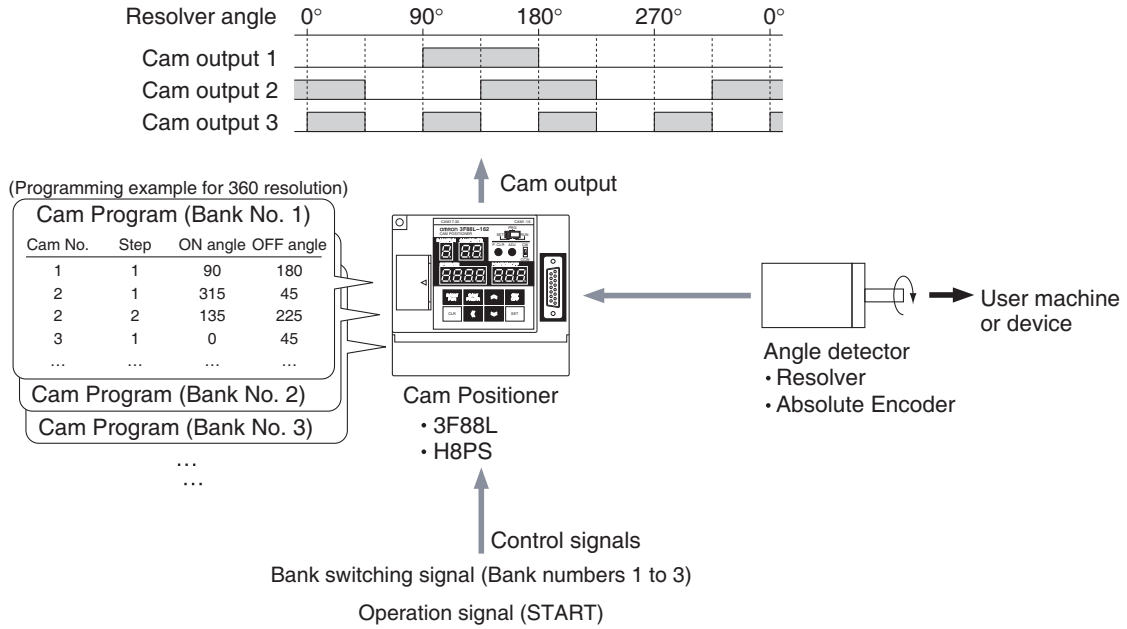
Resolver angle 0° 90° 180° 270° 0°

Cam output 1

Cam output 2

Cam output 3

Cam output

(Programming example for 360 resolution)

Cam Program (Bank No. 1)

| Cam No. | Step | ON angle | OFF angle |
|---|---|---|---|
| 1 | 1 | 90 | 180 |
| 2 | 1 | 315 | 45 |
| 2 | 2 | 135 | 225 |
| 3 | 1 | 0 | 45 |
| … | … | … | … |

Cam Program (Bank No. 2)

Cam Program (Bank No. 3)

…
…

omron 3F88L-162
CAM POSITIONER

CLR SET

Cam Positioner
• 3F88L
• H8PS

User machine or device

Angle detector
• Resolver
• Absolute Encoder

Control signals

Bank switching signal (Bank numbers 1 to 3)

Operation signal (START)